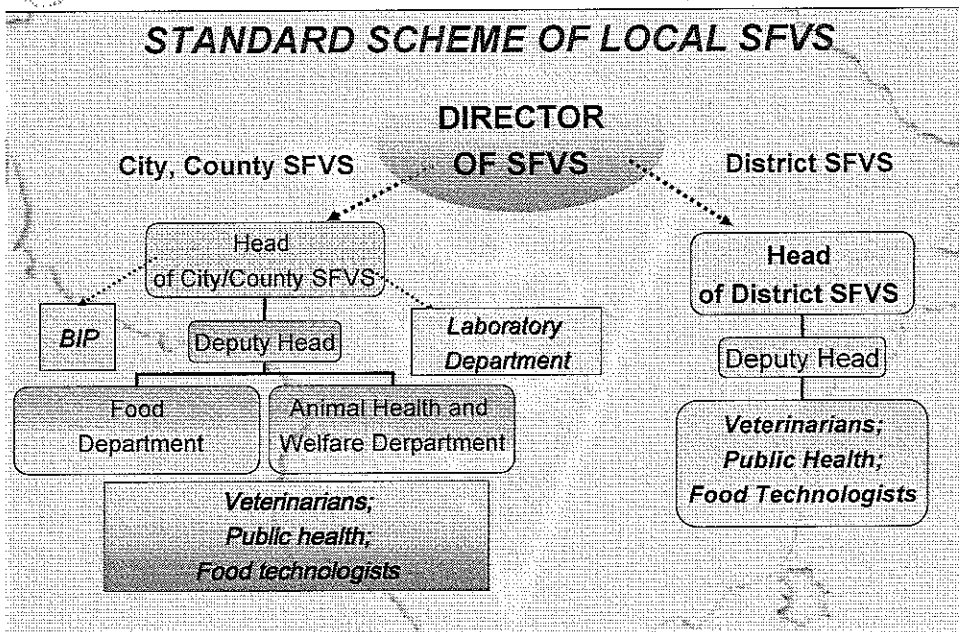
STANDARD SCHEME OF LOCAL SFVS

DIRECTOR OF SFVS

City, County SFVS

District SFVS

Head of City/County SFVS

BIP

Deputy Head

Laboratory Department

Food Department

Animal Health and Welfare Derpartment

Veterinarians; Public health; Food technologists

Head of District SFVS

Deputy Head

Veterinarians; Public Health; Food Technologists